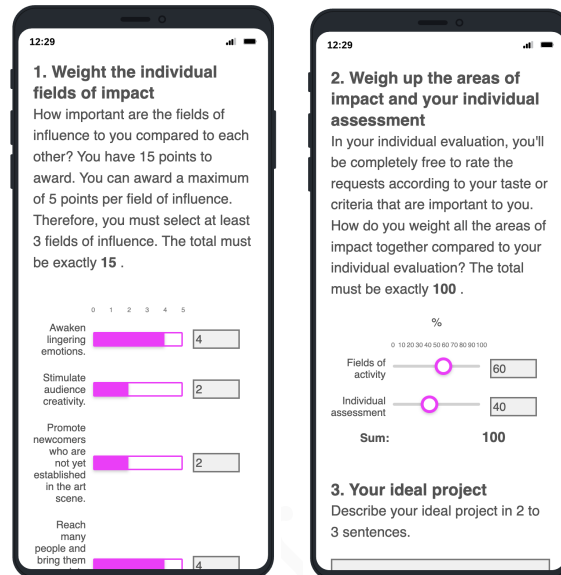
12:29

1. Weight the individual fields of impact

How important are the fields of influence to you compared to each other? You have 15 points to award. You can award a maximum of 5 points per field of influence. Therefore, you must select at least 3 fields of influence. The total must be exactly **15** .

0 1 2 3 4 5

Awaken lingering emotions. 4

Stimulate audience creativity. 2

Promote newcomers who are not yet established in the art scene. 2

Reach many people and bring them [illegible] 4

12:29

2. Weigh up the areas of impact and your individual assessment

In your individual evaluation, you'll be completely free to rate the requests according to your taste or criteria that are important to you. How do you weight all the areas of impact together compared to your individual evaluation? The total must be exactly **100** .

%

0 10 20 30 40 50 60 70 80 90 100

Fields of activity 60

Individual assessment 40

Sum: 100

3. Your ideal project

Describe your ideal project in 2 to 3 sentences.